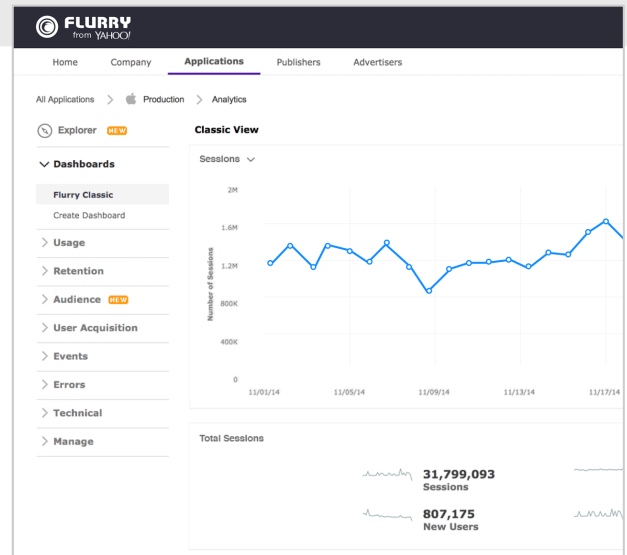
FLURRY from YAHOO!

Home Company Applications Publishers Advertisers

All Applications > Production > Analytics

Explorer NEW

Dashboards

Flurry Classic

Create Dashboard

Usage

Retention

Audience NEW

User Acquisition

Events

Errors

Technical

Manage

Classic View

Sessions

2M

1.6M

1.2M

800K

400K

0

Number of Sessions

11/01/14 11/05/14 11/09/14 11/13/14 11/17/14

Total Sessions

31,799,093
Sessions

807,175
New Users